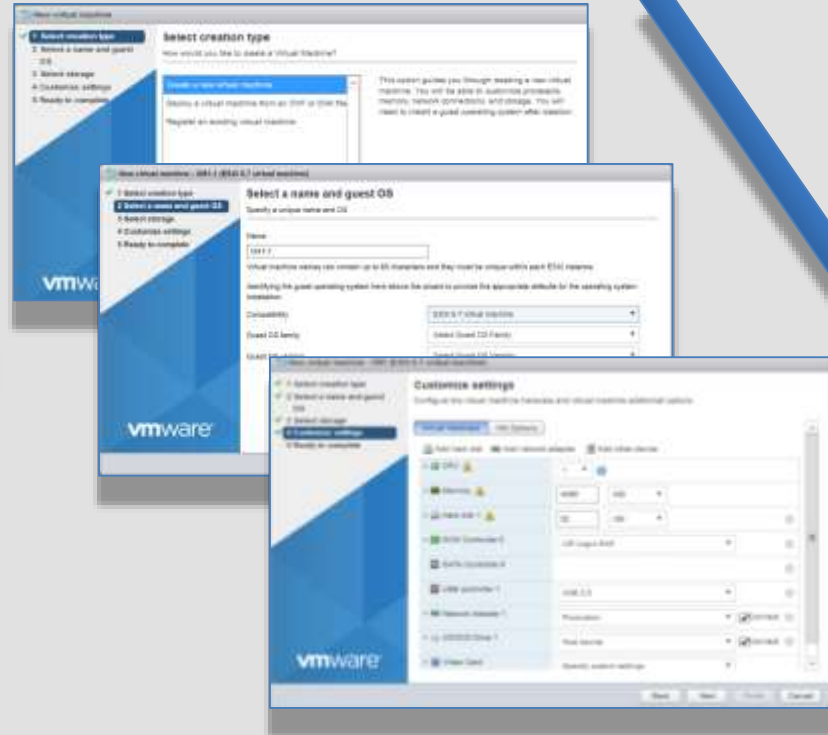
New virtual machine

1 Select creation type
2 Select a name and guest OS
3 Select storage
4 Customize settings
5 Ready to complete

Select creation type
How would you like to create a Virtual Machine?

Create a new virtual machine
Deploy a virtual machine from an OVF or OVA file
Register an existing virtual machine

This option guides you through creating a new virtual machine. You will be able to customize processors, memory, network connections, and storage. You will need to install a guest operating system after creation.

vmware

New virtual machine - SRV-1 (ESXi 6.7 virtual machine)

1 Select creation type
2 Select a name and guest OS
3 Select storage
4 Customize settings
5 Ready to complete

Select a name and guest OS
Specify a unique name and OS

Name
SRV-1
Virtual machine names can contain up to 80 characters and they must be unique within each ESXi instance.

Identifying the guest operating system here allows the wizard to provide the appropriate defaults for the operating system installation.

Compatibility
ESXi 6.7 virtual machine
Guest OS family
Select Guest OS Family
Guest OS version
Select Guest OS Version

vmware

New virtual machine - SRV (ESXi 6.7 virtual machine)

1 Select creation type
2 Select a name and guest OS
3 Select storage
4 Customize settings
5 Ready to complete

Customize settings
Configure the virtual machine hardware and virtual machine additional options

Virtual Hardware
VM Options

Add hard disk
Add network adapter
Add other device

CPU
Memory
4096
MB
Hard disk 1
32
GB
SCSI Controller 0
LSI Logic SAS
SATA Controller 0
USB controller 1
USB 2.0
Network Adapter 1
Production
Connect
CD/DVD Drive 1
Host device
Connect
Video Card
Specify custom settings

vmware

Back
Next
Finish
Cancel